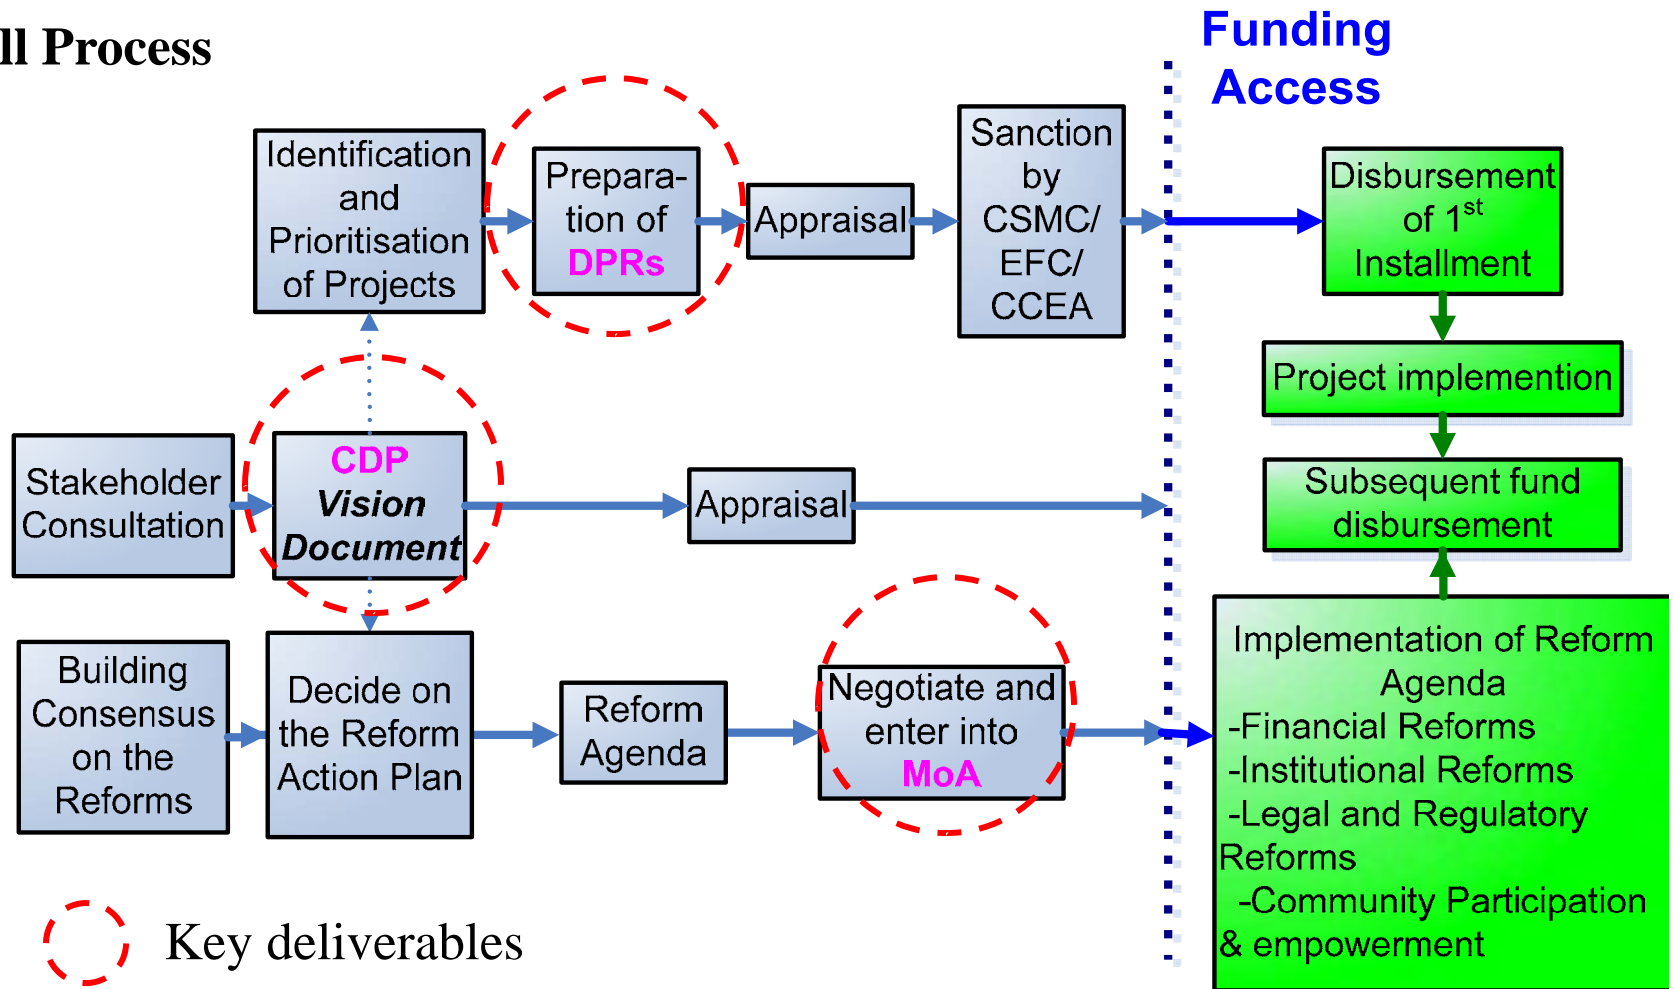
ll Process

Funding Access

Identification and Prioritisation of Projects

Preparation of DPRs

Appraisal

Sanction by CSMC/ EFC/ CCEA

Disbursement of 1$^{st}$ Installment

Project implemention

Subsequent fund disbursement

Stakeholder Consultation

CDP Vision Document

Appraisal

Building Consensus on the Reforms

Decide on the Reform Action Plan

Reform Agenda

Negotiate and enter into MoA

Implementation of Reform Agenda
-Financial Reforms
-Institutional Reforms
-Legal and Regulatory Reforms
-Community Participation & empowerment

Key deliverables